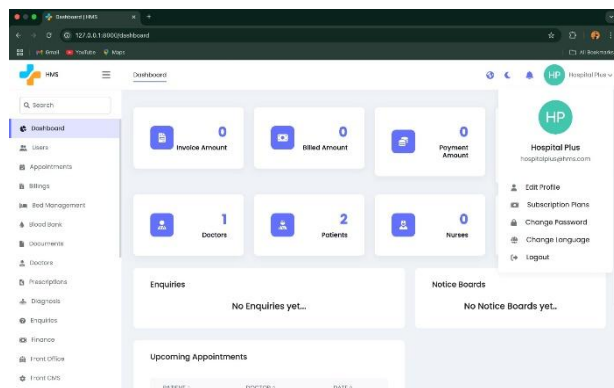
Dashboard | HMS × +

127.0.0.1:8000/dashboard

Gmail YouTube Maps All Bookmarks

HMS

Dashboard

HP Hospital Plus

Search

Dashboard
Users
Appointments
Billings
Bed Management
Blood Bank
Documents
Doctors
Prescriptions
Diagnosis
Enquiries
Finance
Front Office
Front CMS

0
Invoice Amount

0
Billed Amount

0
Payment Amount

1
Doctors

2
Patients

0
Nurses

HP
Hospital Plus
hospitalplus@hms.com

Edit Profile
Subscription Plans
Change Password
Change Language
Logout

Enquiries
No Enquiries yet...

Notice Boards
No Notice Boards yet..

Upcoming Appointments

PATIENT DOCTOR DATE